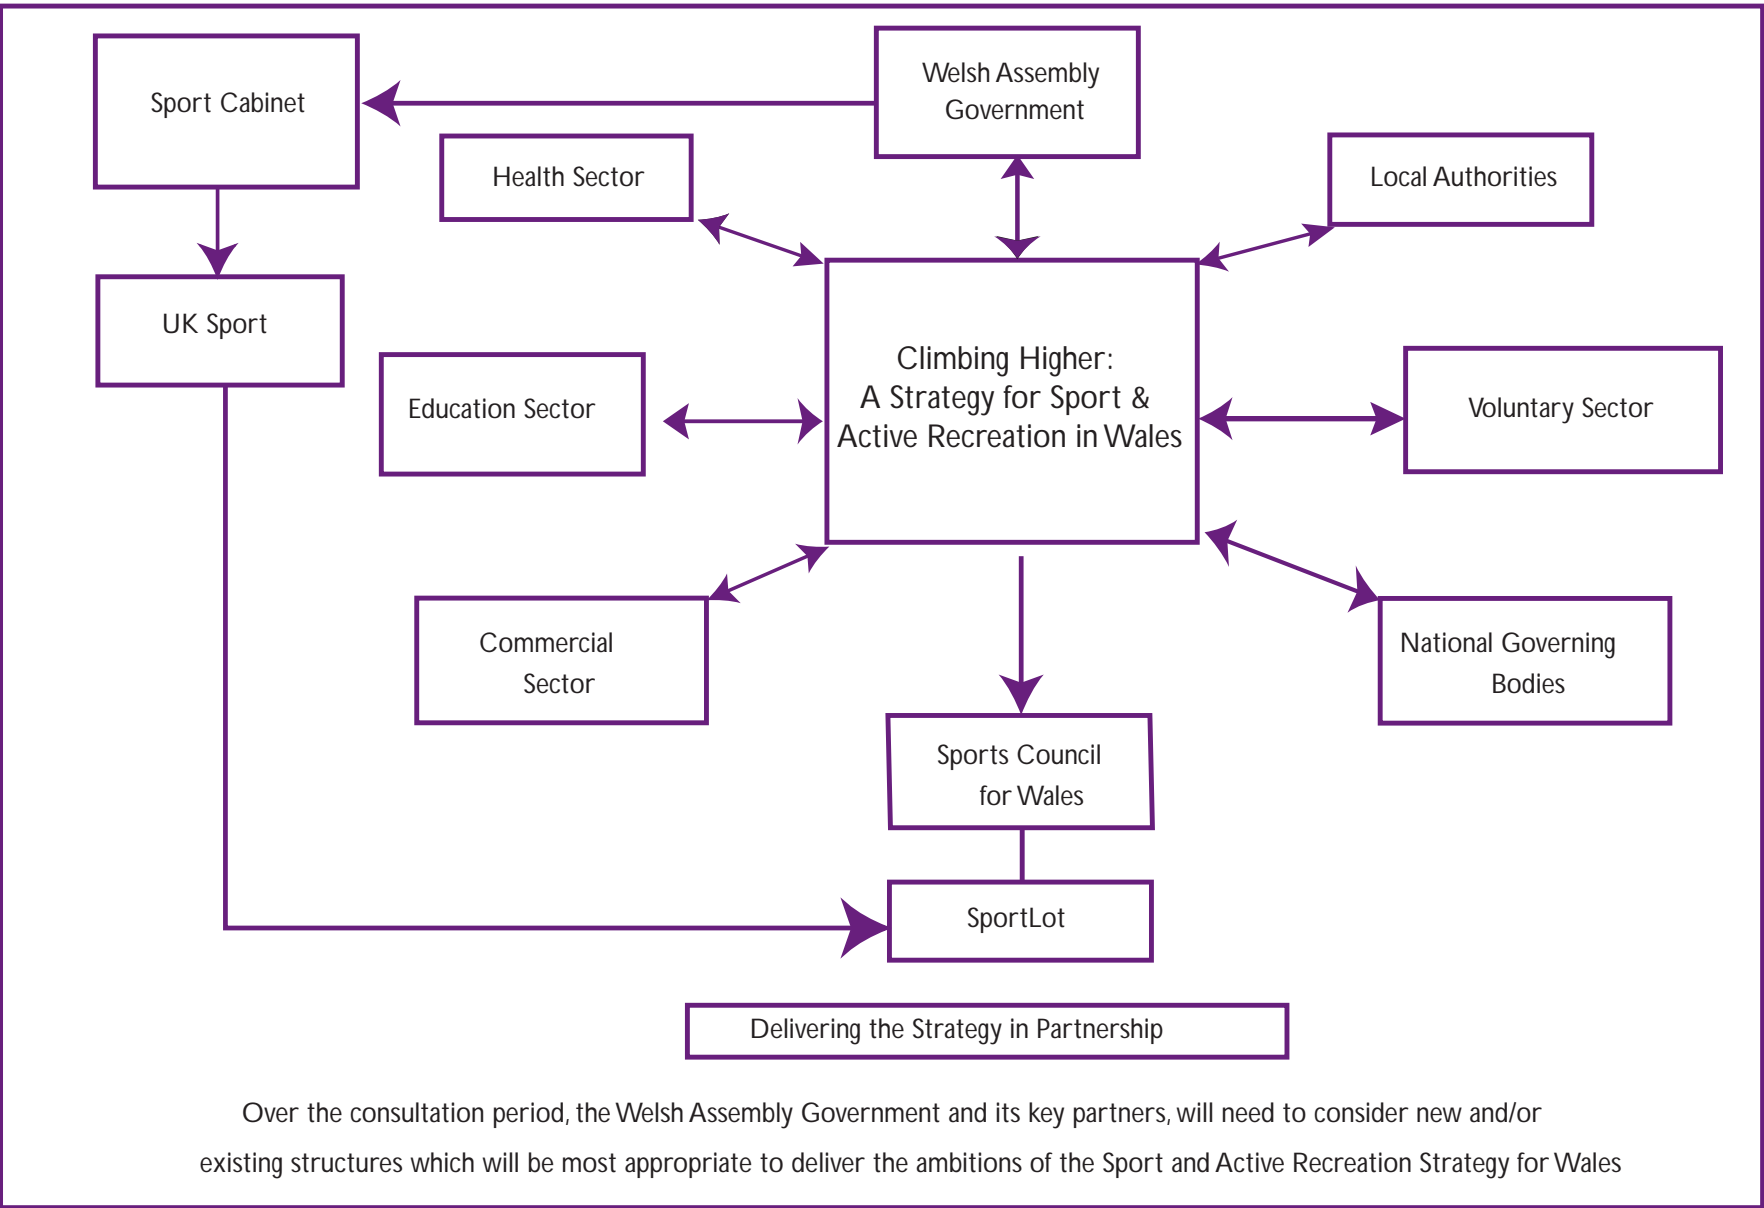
Sport Cabinet

Welsh Assembly Government

Health Sector

Local Authorities

UK Sport

Education Sector

Climbing Higher: A Strategy for Sport & Active Recreation in Wales

Voluntary Sector

Commercial Sector

National Governing Bodies

Sports Council for Wales

SportLot

Delivering the Strategy in Partnership

Over the consultation period, the Welsh Assembly Government and its key partners, will need to consider new and/or existing structures which will be most appropriate to deliver the ambitions of the Sport and Active Recreation Strategy for Wales